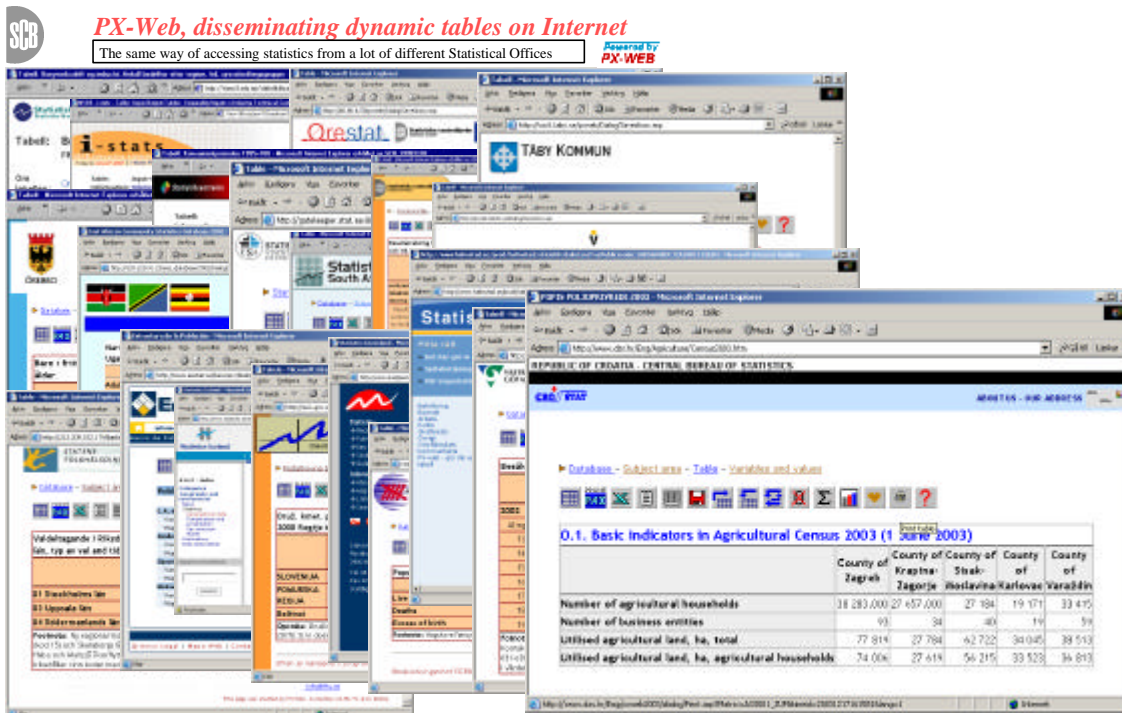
SCB

PX-Web, disseminating dynamic tables on Internet

The same way of accessing statistics from a lot of different Statistical Offices

Powered by PX-WEB

i-stats

Orestat

TÄBY KOMMUN

Statistics South Africa

REPUBLIC OF CROATIA - CENTRAL BUREAU OF STATISTICS

Database - Subject area - Table - Variables and values

0.1. Basic Indicators in Agricultural Census 2003 (1 June 2003)

| | County of Zagreb | County of Krapina-Zagorje | County of Sisak-Moslavina | County of Karlovac | County of Varaždin |
|---|---|---|---|---|---|
| Number of agricultural households | 28 283.000 | 27 657.000 | 27 184 | 19 171 | 33 415 |
| Number of business entities | 93 | 34 | 40 | 19 | 59 |
| Utilised agricultural land, ha, total | 77 814 | 27 784 | 62 722 | 34 045 | 38 513 |
| Utilised agricultural land, ha, agricultural households | 74 006 | 27 619 | 56 215 | 33 523 | 36 813 |

SLOVENIJA
Deaths